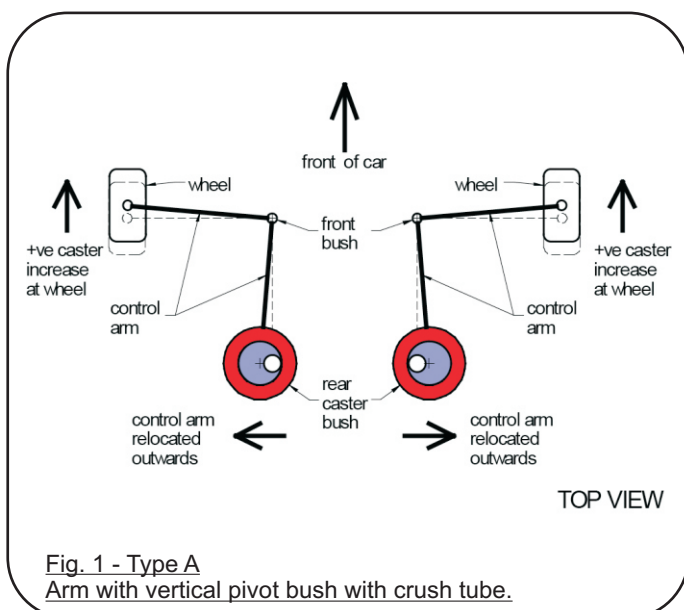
front of car

wheel

wheel

+ve caster increase at wheel

front bush

+ve caster increase at wheel

control arm

control arm

rear caster bush

control arm relocated outwards

control arm relocated outwards

TOP VIEW

Fig. 1 - Type A
Arm with vertical pivot bush with crush tube.